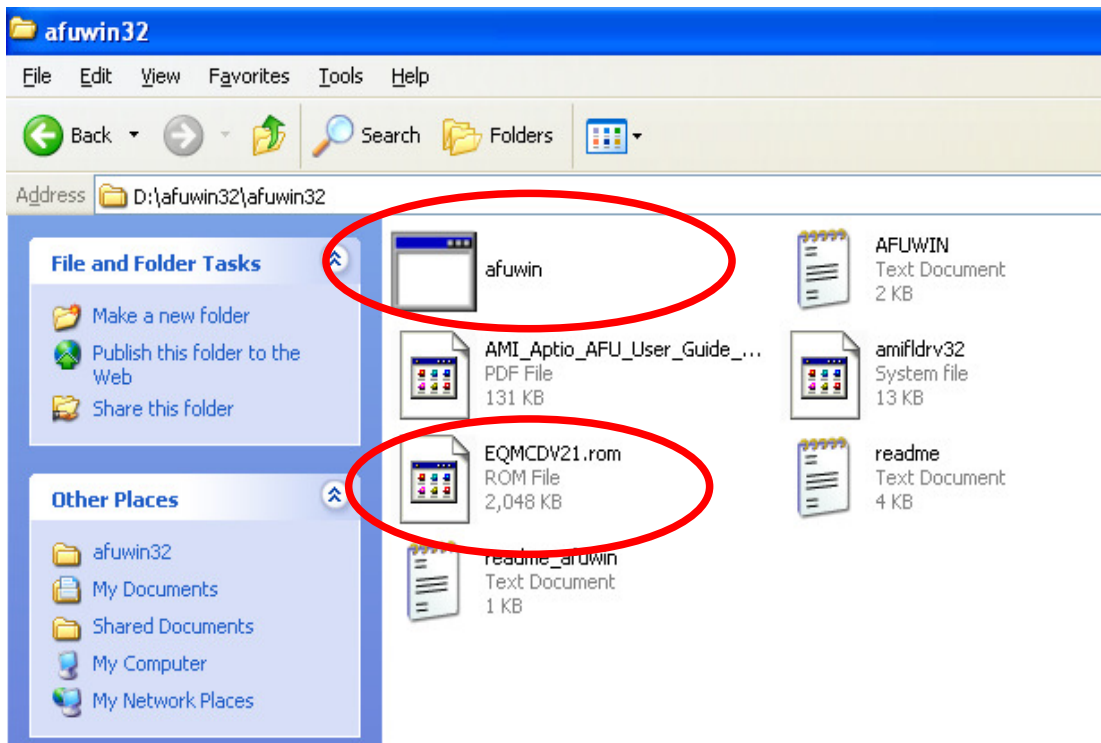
afuwin32

File Edit View Favorites Tools Help

Back Search Folders

Address D:\afuwin32\afuwin32

File and Folder Tasks

Make a new folder
Publish this folder to the Web
Share this folder

Other Places

afuwin32
My Documents
Shared Documents
My Computer
My Network Places

afuwin

AFUWIN
Text Document
2 KB

AMI_Aptio_AFU_User_Guide_...
PDF File
131 KB

amifldrv32
System file
13 KB

EQMCDV21.rom
ROM File
2,048 KB

readme
Text Document
4 KB

readme_afuwin
Text Document
1 KB